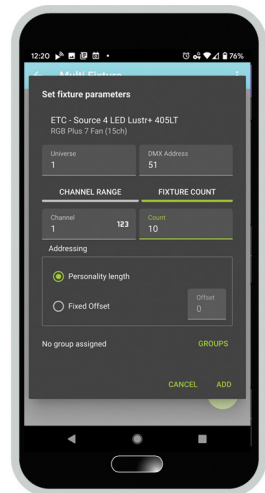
12:20 76%

Multi Fixture

Set fixture parameters

ETC - Source 4 LED Lustr+ 405LT

RGB Plus 7 Fan (15ch)

Universe
1

DMX Address
51

CHANNEL RANGE

FIXTURE COUNT

Channel
1

123

Count
10

Addressing

Personality length

Fixed Offset

Offset
0

No group assigned

GROUPS

CANCEL

ADD